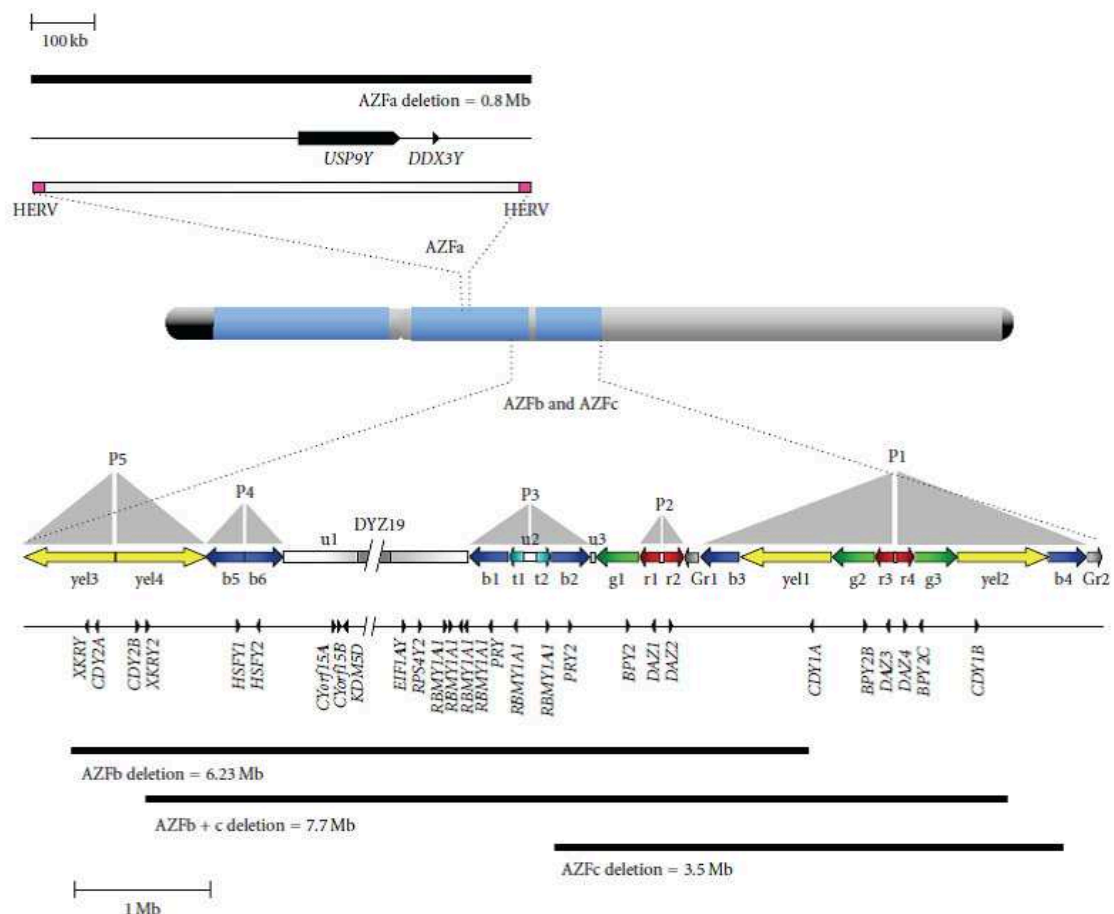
100 kb

AZFa deletion = 0.8 Mb

USP9Y DDX3Y

HERV HERV

AZFa

AZFb and AZFc

P5 P4 P3 P2 P1

u1 DYZ19 u2 u3

yel3 yel4 b5 b6 b1 t1 t2 b2 g1 r1 r2 Gr1 b3 yel1 g2 r3 r4 g3 yel2 b4 Gr2

XKRY CDY2A CDY2B XKRY2 HSFY1 HSFY2 CYorf15A CYorf15B KDM5D EIF1AY RPS4Y2 RBMY1A1 RBMY1A1 RBMY1A1 RBMY1A1 PRY RBMY1A1 RBMY1A1 PRY2 BPY2 DAZ1 DAZ2 CDY1A BPY2B DAZ3 DAZ4 BPY2C CDY1B

AZFb deletion = 6.23 Mb

AZFb + c deletion = 7.7 Mb

AZFc deletion = 3.5 Mb

1 Mb